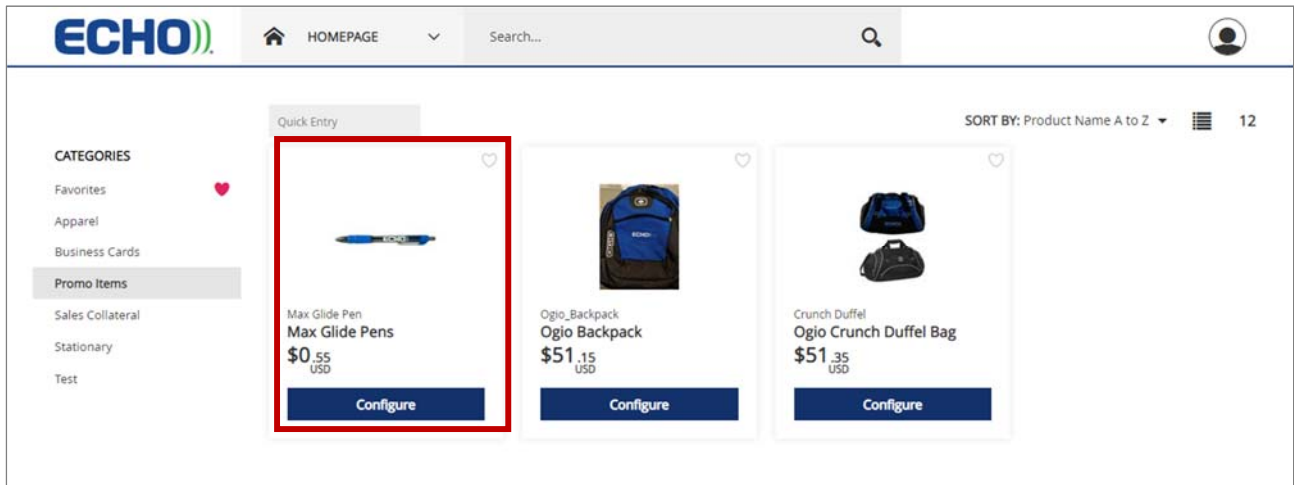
ECHO

HOMEPAGE

Search...

Quick Entry

SORT BY: Product Name A to Z

12

CATEGORIES

Favorites

Apparel

Business Cards

Promo Items

Sales Collateral

Stationary

Test

Max Glide Pen
Max Glide Pens
$0.55 USD

Configure

Ogio_Backpack
Ogio Backpack
$51.15 USD

Configure

Crunch Duffel
Ogio Crunch Duffel Bag
$51.35 USD

Configure